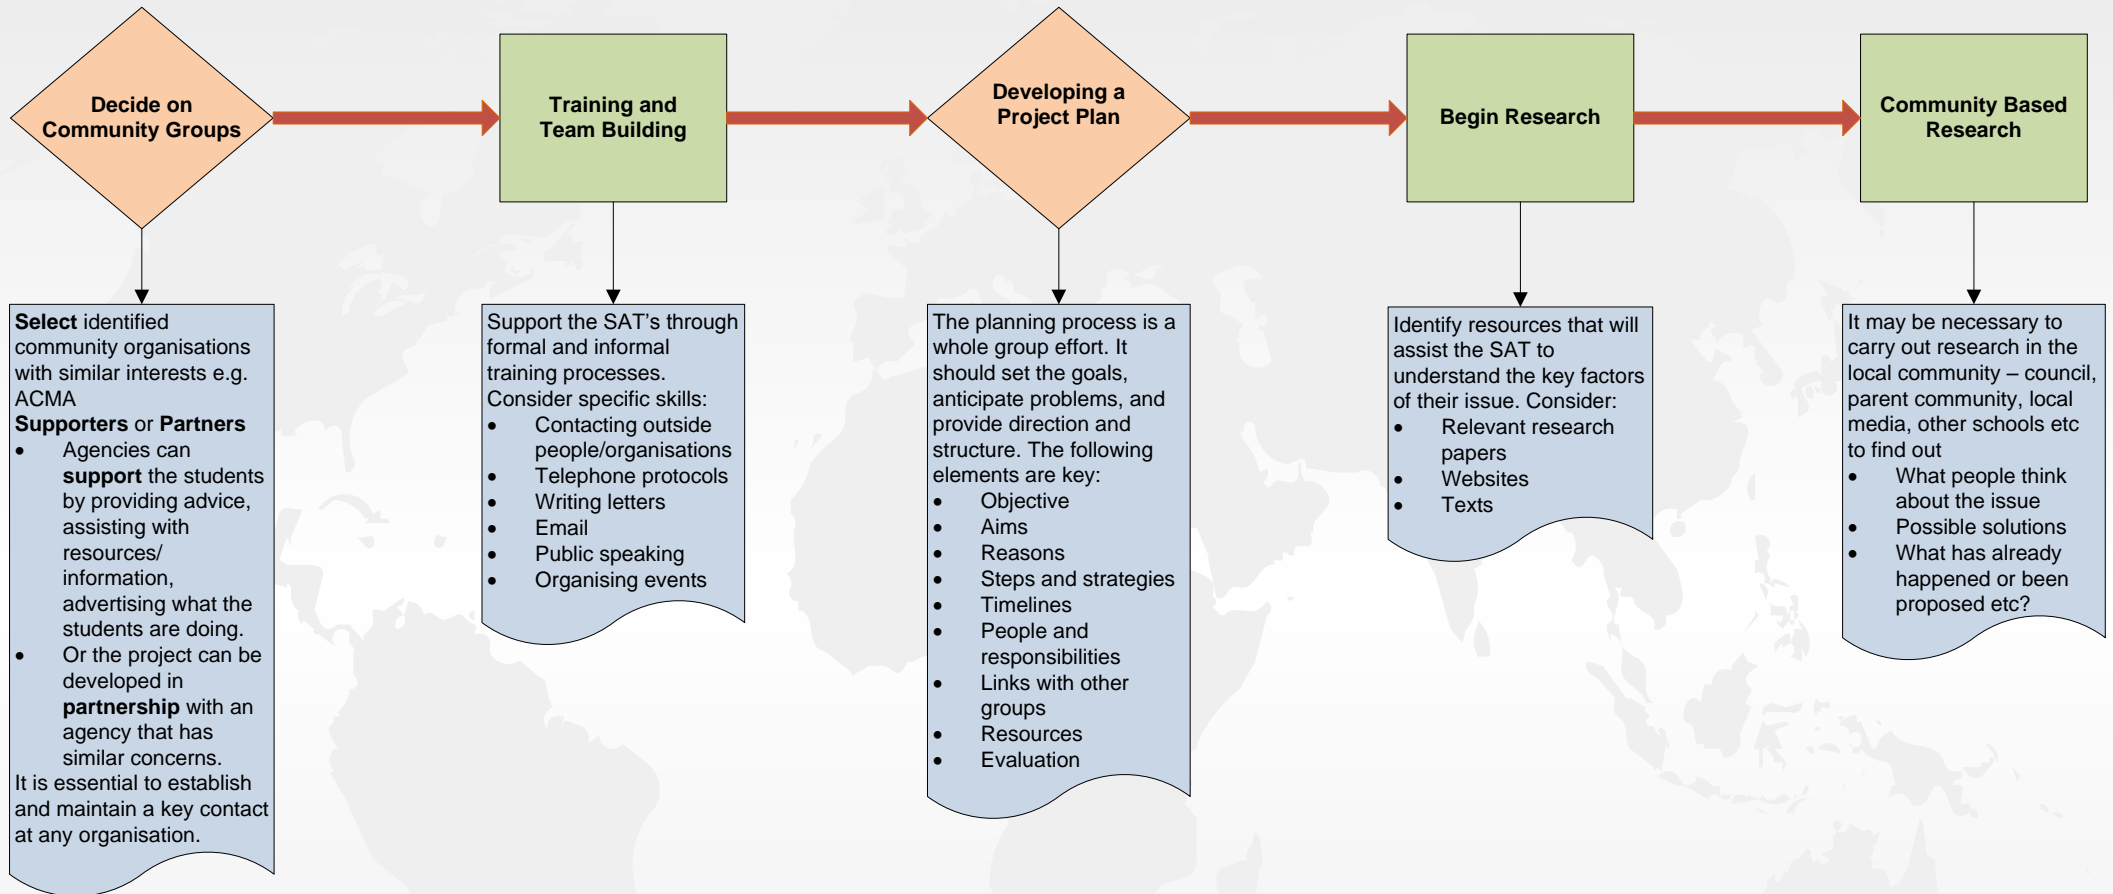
Decide on Community Groups

Training and Team Building

Developing a Project Plan

Begin Research

Community Based Research

**Select** identified community organisations with similar interests e.g. ACMA
**Supporters** or **Partners**
- Agencies can **support** the students by providing advice, assisting with resources/ information, advertising what the students are doing.
- Or the project can be developed in **partnership** with an agency that has similar concerns.
It is essential to establish and maintain a key contact at any organisation.

Support the SAT's through formal and informal training processes. Consider specific skills:
- Contacting outside people/organisations
- Telephone protocols
- Writing letters
- Email
- Public speaking
- Organising events

The planning process is a whole group effort. It should set the goals, anticipate problems, and provide direction and structure. The following elements are key:
- Objective
- Aims
- Reasons
- Steps and strategies
- Timelines
- People and responsibilities
- Links with other groups
- Resources
- Evaluation

Identify resources that will assist the SAT to understand the key factors of their issue. Consider:
- Relevant research papers
- Websites
- Texts

It may be necessary to carry out research in the local community – council, parent community, local media, other schools etc to find out
- What people think about the issue
- Possible solutions
- What has already happened or been proposed etc?